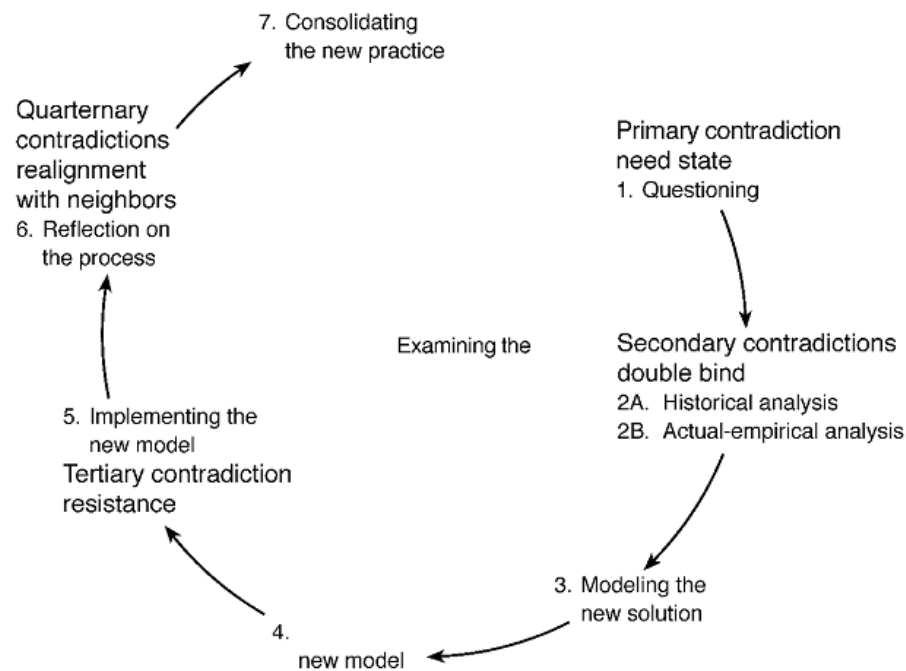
7. Consolidating the new practice

Quarternary contradictions realignment with neighbors
6. Reflection on the process

Primary contradiction need state
1. Questioning

Examining the

Secondary contradictions double bind
2A. Historical analysis
2B. Actual-empirical analysis

5. Implementing the new model
Tertiary contradiction resistance

3. Modeling the new solution

4.
new model